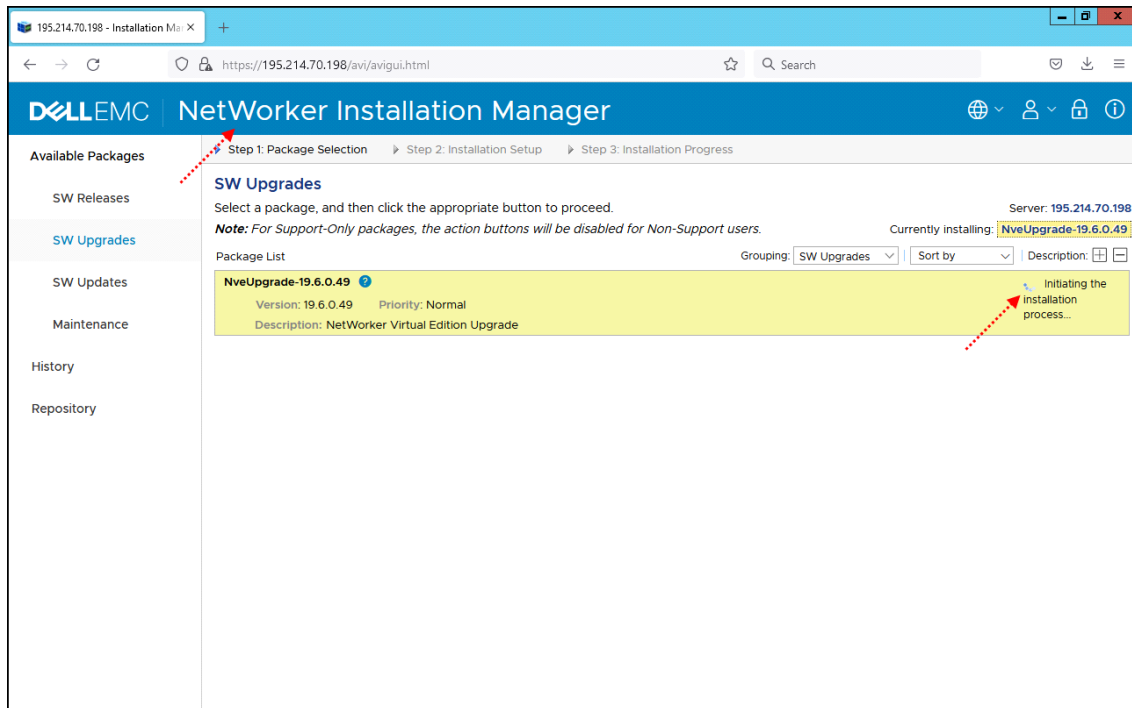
195.214.70.198 - Installation Ma ×

https://195.214.70.198/avi/avigui.html

Search

DELLEMC NetWorker Installation Manager

Available Packages

SW Releases

SW Upgrades

SW Updates

Maintenance

History

Repository

Step 1: Package Selection Step 2: Installation Setup Step 3: Installation Progress

SW Upgrades

Select a package, and then click the appropriate button to proceed.

Server: 195.214.70.198

***Note:*** *For Support-Only packages, the action buttons will be disabled for Non-Support users.*

Currently installing: NveUpgrade-19.6.0.49

Package List

Grouping: SW Upgrades

Sort by

Description:

NveUpgrade-19.6.0.49

Version: 19.6.0.49 Priority: Normal

Description: NetWorker Virtual Edition Upgrade

Initiating the installation process...